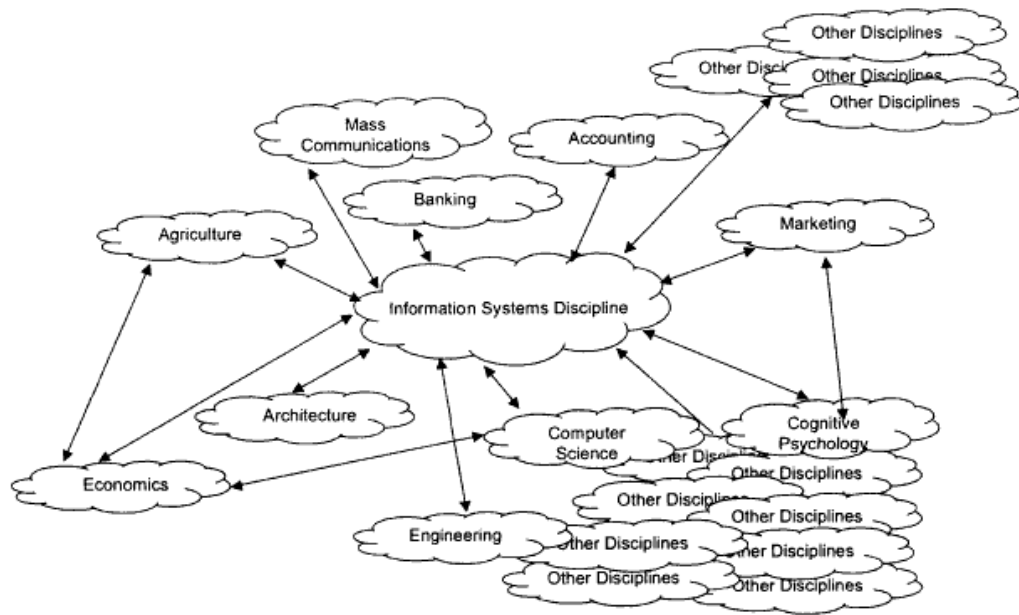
Other Disciplines
Other Disci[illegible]
Other Disciplines
Other Disciplines
Mass Communications
Accounting
Banking
Agriculture
Marketing
Information Systems Discipline
Architecture
Cognitive Psychology
Computer Science
Other Discip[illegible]
Other Disciplines
Economics
Other Disciplines
Other Disciplines
Engineering
Other Disciplines
Other Disciplines
Other Disciplines
Other Disciplines